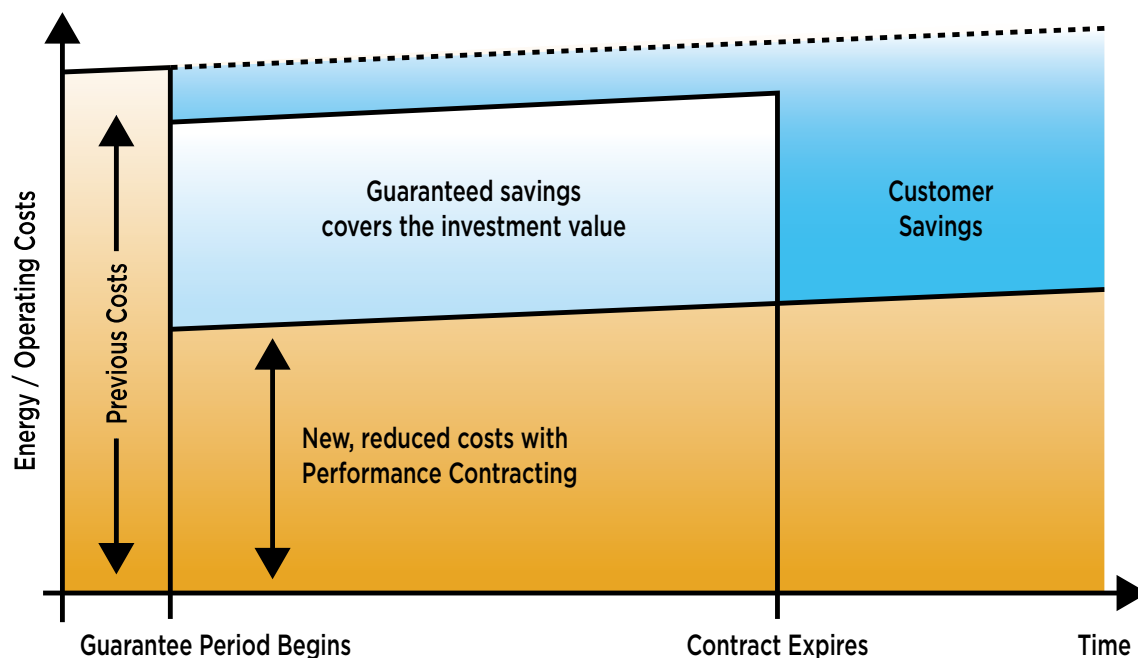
Energy / Operating Costs

Previous Costs

Guaranteed savings covers the investment value

Customer Savings

New, reduced costs with Performance Contracting

Guarantee Period Begins

Contract Expires

Time